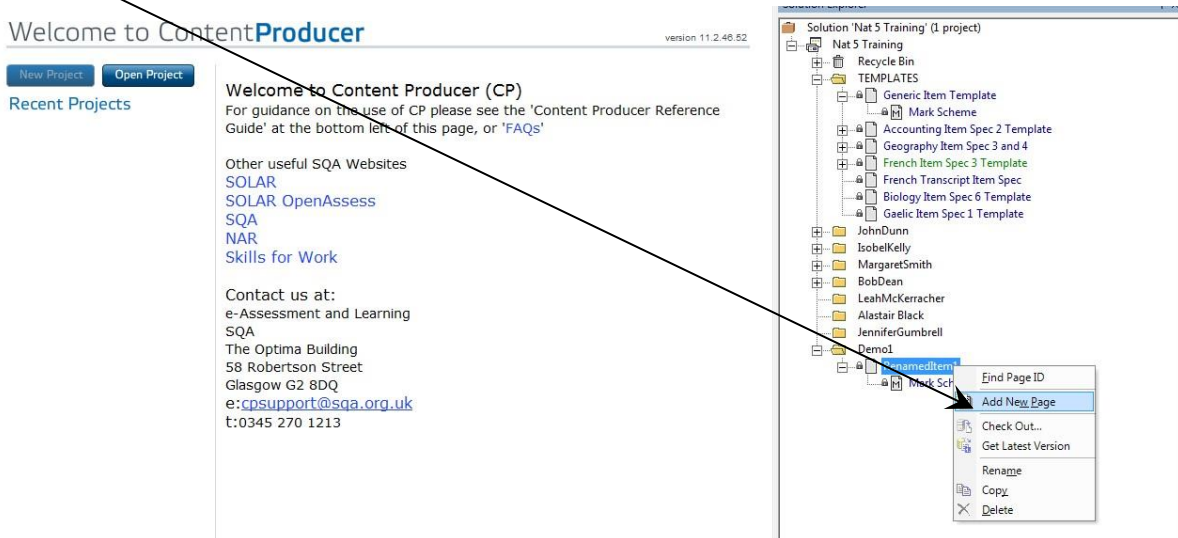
Welcome to ContentProducer

version 11.2.46.52

New Project
Open Project
Recent Projects

Welcome to Content Producer (CP)
For guidance on the use of CP please see the 'Content Producer Reference Guide' at the bottom left of this page, or 'FAQs'

Other useful SQA Websites
SOLAR
SOLAR OpenAssess
SQA
NAR
Skills for Work

Contact us at:
e-Assessment and Learning
SQA
The Optima Building
58 Robertson Street
Glasgow G2 8DQ
e:cpsupport@sqa.org.uk
t:0345 270 1213

Solution 'Nat 5 Training' (1 project)
Nat 5 Training
Recycle Bin
TEMPLATES
Generic Item Template
Mark Scheme
Accounting Item Spec 2 Template
Geography Item Spec 3 and 4
French Item Spec 3 Template
French Transcript Item Spec
Biology Item Spec 6 Template
Gaelic Item Spec 1 Template
JohnDunn
IsobelKelly
MargaretSmith
BobDean
LeahMcKerracher
Alastair Black
JenniferGumbrell
Demo1
RenamedItem1
Mark Sch

Find Page ID
Add New Page
Check Out...
Get Latest Version
Rename
Copy
Delete